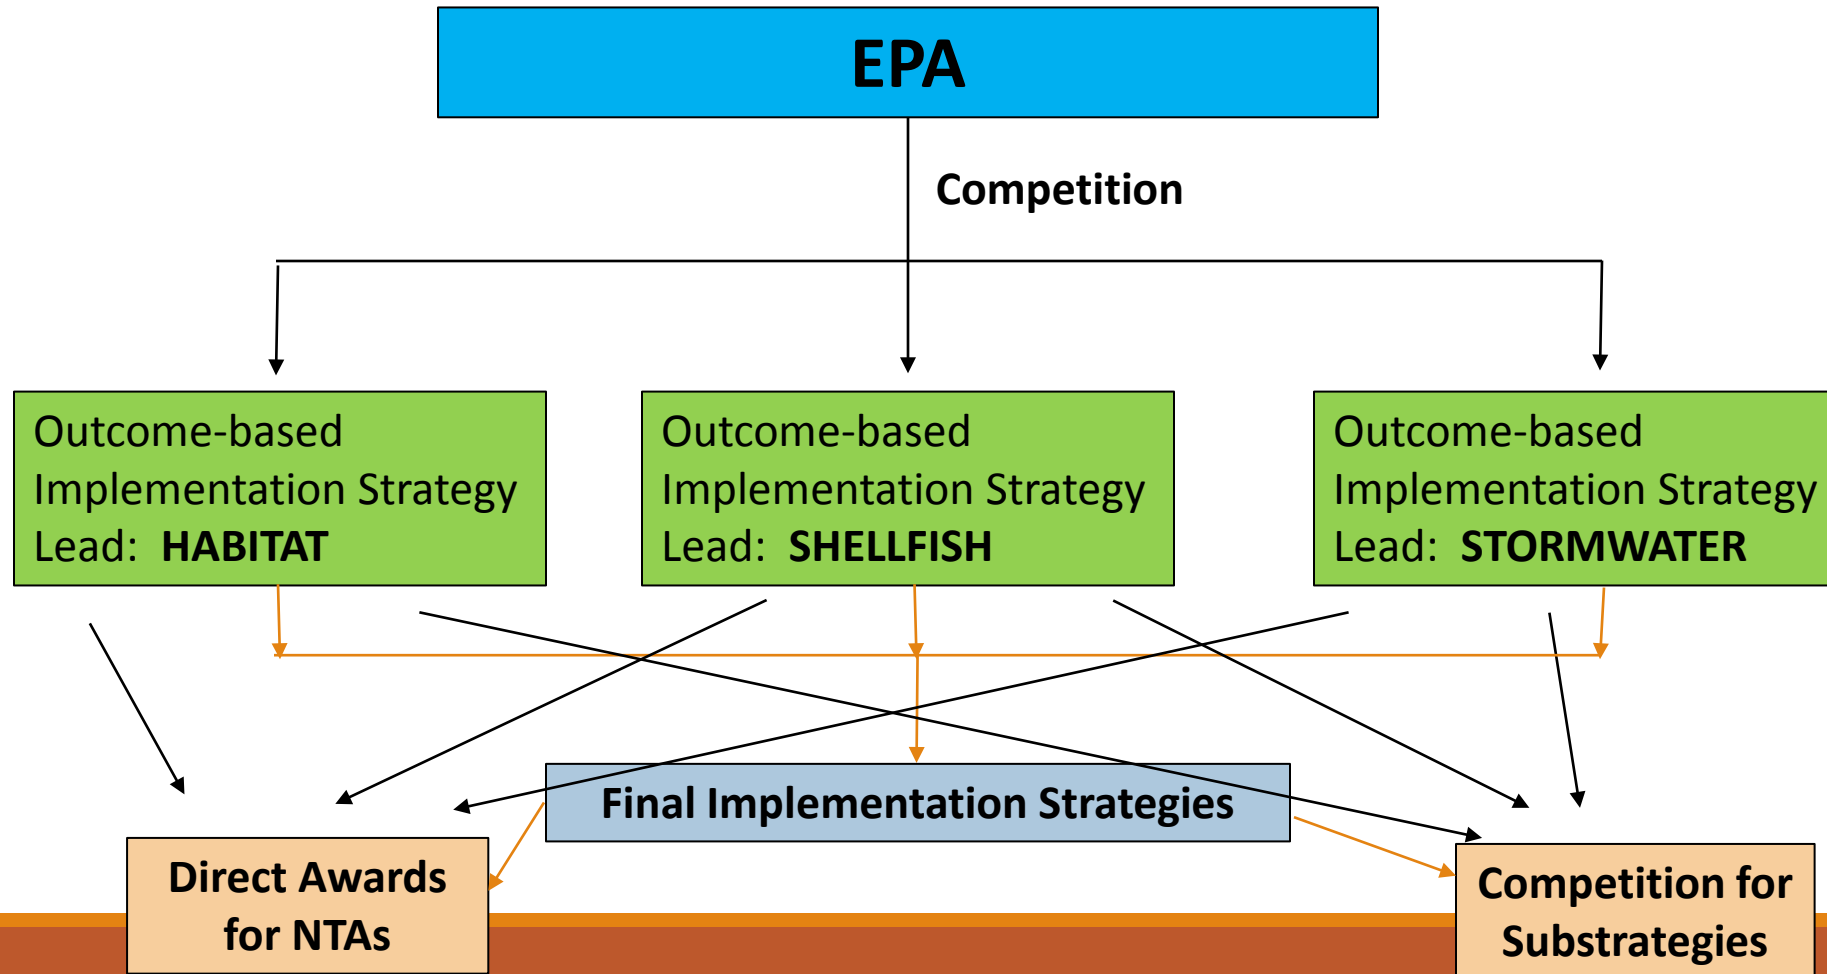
EPA

Competition

Outcome-based Implementation Strategy Lead: **HABITAT**

Outcome-based Implementation Strategy Lead: **SHELLFISH**

Outcome-based Implementation Strategy Lead: **STORMWATER**

Final Implementation Strategies

Direct Awards for NTAs

Competition for Substrategies